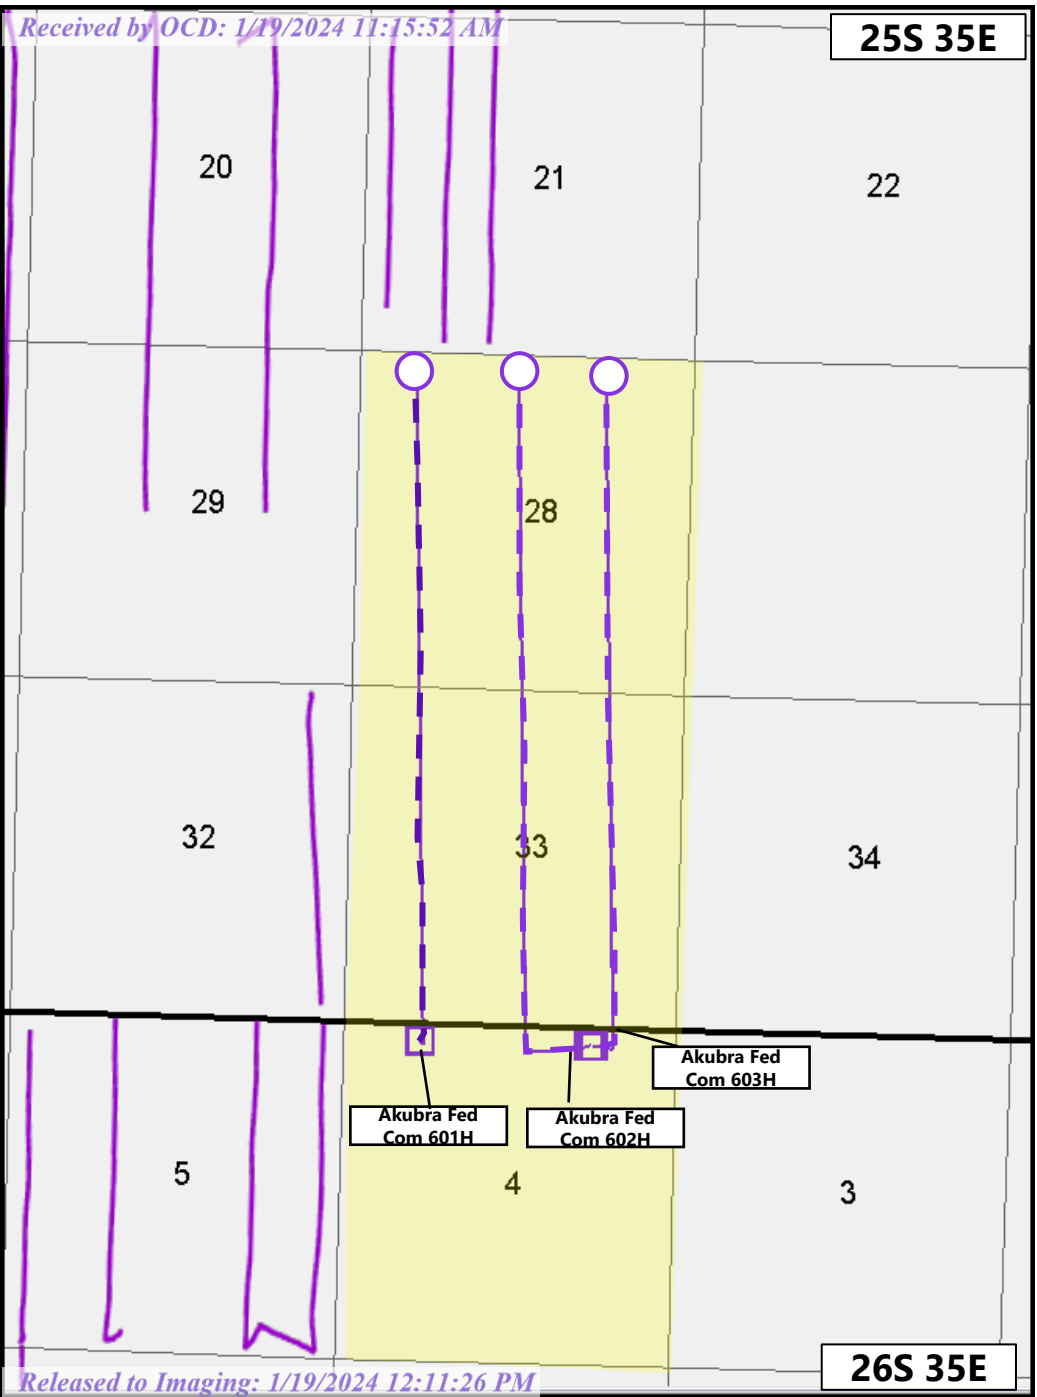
Received by OCD: 1/19/2024 11:15:52 AM

25S 35E

20

21

22

29

28

32

33

34

Akubra Fed Com 603H

Akubra Fed Com 601H

Akubra Fed Com 602H

5

4

3

26S 35E

Released to Imaging: 1/19/2024 12:11:26 PM